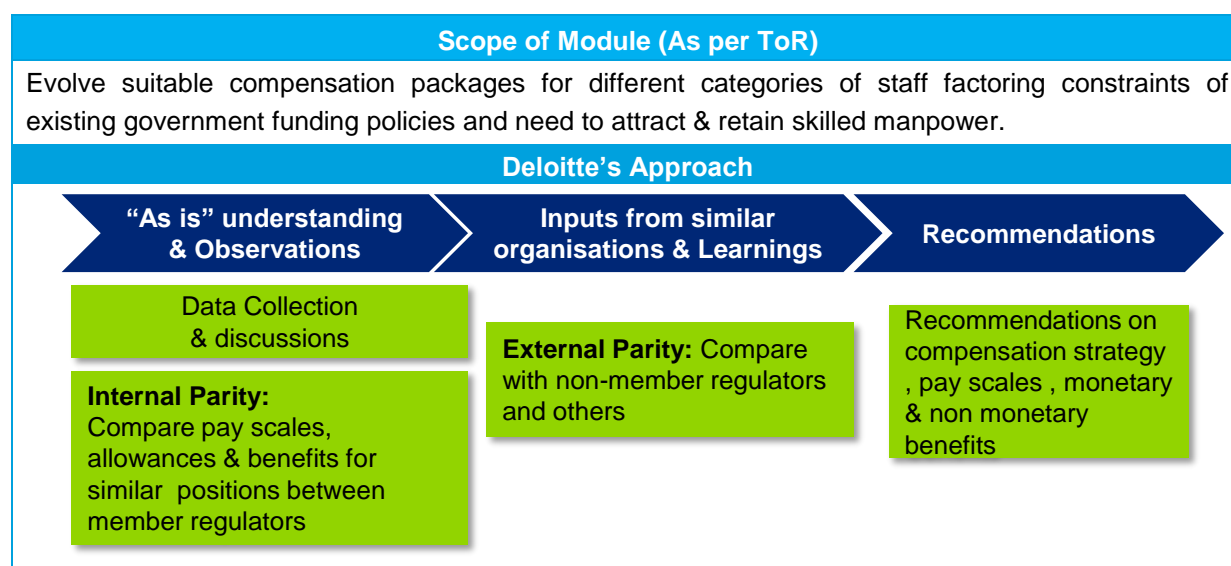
Scope of Module (As per ToR)

Evolve suitable compensation packages for different categories of staff factoring constraints of existing government funding policies and need to attract & retain skilled manpower.

Deloitte's Approach

"As is" understanding & Observations

Inputs from similar organisations & Learnings

Recommendations

Data Collection & discussions

Internal Parity: Compare pay scales, allowances & benefits for similar positions between member regulators

External Parity: Compare with non-member regulators and others

Recommendations on compensation strategy , pay scales , monetary & non monetary benefits